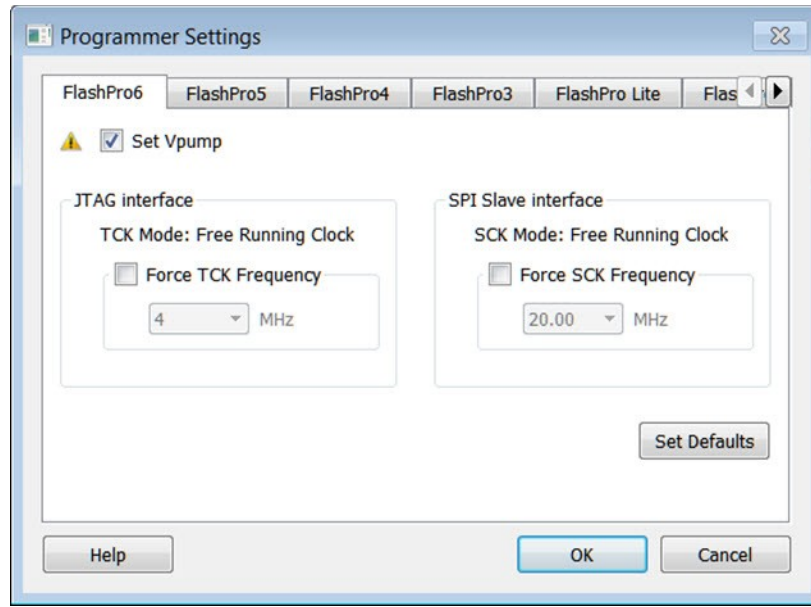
Programmer Settings

FlashPro6 | FlashPro5 | FlashPro4 | FlashPro3 | FlashPro Lite | Flas

Set Vpump

JTAG interface
TCK Mode: Free Running Clock
Force TCK Frequency
4 MHz

SPI Slave interface
SCK Mode: Free Running Clock
Force SCK Frequency
20.00 MHz

Set Defaults

Help
OK
Cancel